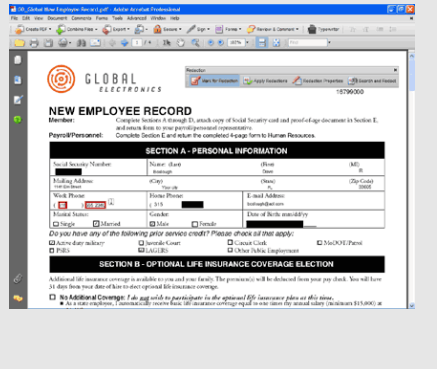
09_Global New Employee Record.pdf - Adobe Acrobat Professional

File Edit View Document Comments Forms Tools Advanced Window Help

Create PDF · Combine Files · Export · Secure · Sign · Forms · Review & Comment · Typewriter

107%

Protection

Mark for Redaction | Apply Redactions | Redaction Properties | Search and Redact

GLOBAL ELECTRONICS

15796000

NEW EMPLOYEE RECORD

Member: Complete Sections A through D, attach copy of Social Security card and proof-of-age document in Section E, and return form to your payroll/personnel representative.

Payroll/Personnel: Complete Section E and return the completed 4-page form to Human Resources.

SECTION A - PERSONAL INFORMATION

| Social Security Number | Name: (Last) | (First) | (M.I.) |
|---|---|---|---|
| | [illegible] | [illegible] | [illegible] |
| Mailing Address | (City) | (State) | (Zip Code) |
| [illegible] | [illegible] | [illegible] | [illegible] |
| Work Phone ( ) | Home Phone ( 315 ) | E-mail Address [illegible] | |
| Marital Status: ☐ Single ☑ Married | Gender: ☑ Male ☐ Female | Date of Birth: mm/dd/yy | |

Do you have any of the following prior service credit? Please check all that apply:

☑ Active duty military ☐ Juvenile Court ☐ Circuit Clerk ☐ MoDOT/Patrol
☐ PSRS ☑ LAGERS ☐ Other Public Employment

SECTION B - OPTIONAL LIFE INSURANCE COVERAGE ELECTION

Additional life insurance coverage is available to you and your family. The premium(s) will be deducted from your pay check. You will have 31 days from your date of hire to elect optional life insurance coverage.

☐ No Additional Coverage: I do not wish to participate in the optional life insurance plan at this time.
• As a state employee, I automatically receive basic life insurance coverage equal to one times my annual salary (minimum $15,000) at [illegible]